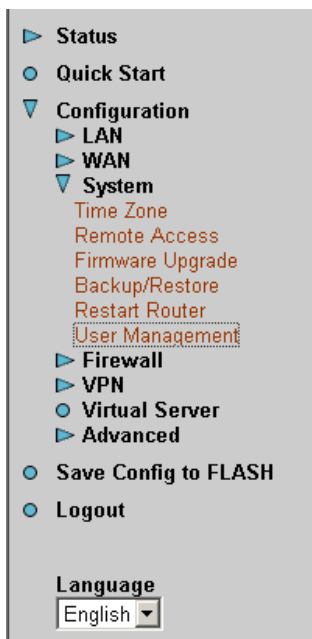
Status
Quick Start
Configuration
LAN
WAN
System
Time Zone
Remote Access
Firmware Upgrade
Backup/Restore
Restart Router
User Management
Firewall
VPN
Virtual Server
Advanced
Save Config to FLASH
Logout

Language
English